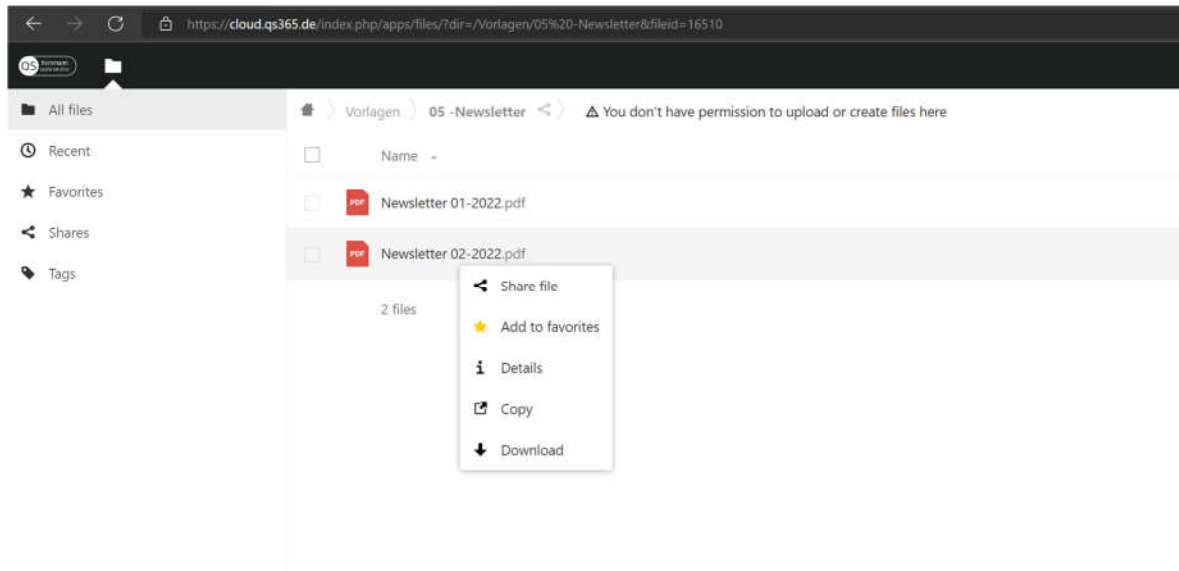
https://cloud.qs365.de/index.php/apps/files/?dir=/Vorlagen/05%20-Newsletter&fileid=16510

QS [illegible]

All files
Recent
Favorites
Shares
Tags

Vorlagen 05 -Newsletter ⚠ You don't have permission to upload or create files here

Name

PDF Newsletter 01-2022.pdf
PDF Newsletter 02-2022.pdf

2 files

Share file
Add to favorites
Details
Copy
Download